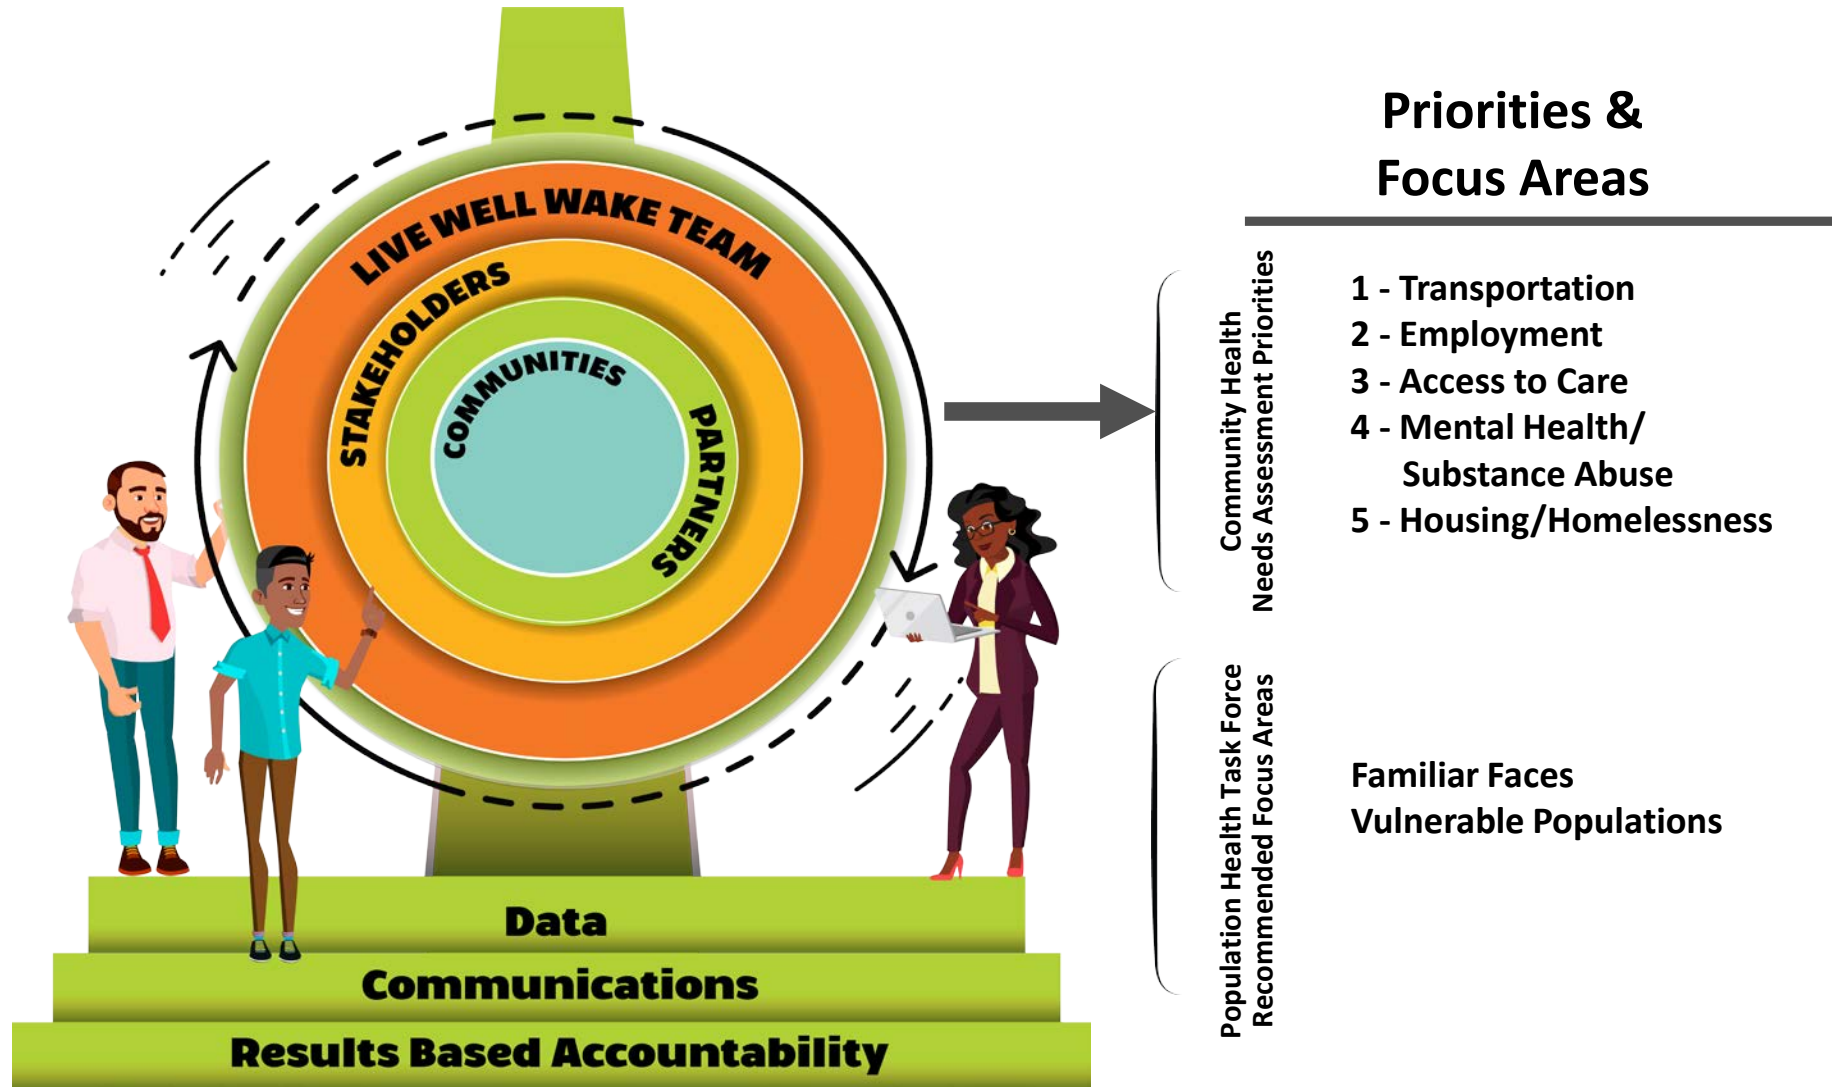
LIVE WELL WAKE TEAM
STAKEHOLDERS
COMMUNITIES
PARTNERS

Data
Communications
Results Based Accountability

Priorities & Focus Areas

Community Health Needs Assessment Priorities

1 - Transportation
2 - Employment
3 - Access to Care
4 - Mental Health/ Substance Abuse
5 - Housing/Homelessness

Population Health Task Force Recommended Focus Areas

Familiar Faces
Vulnerable Populations